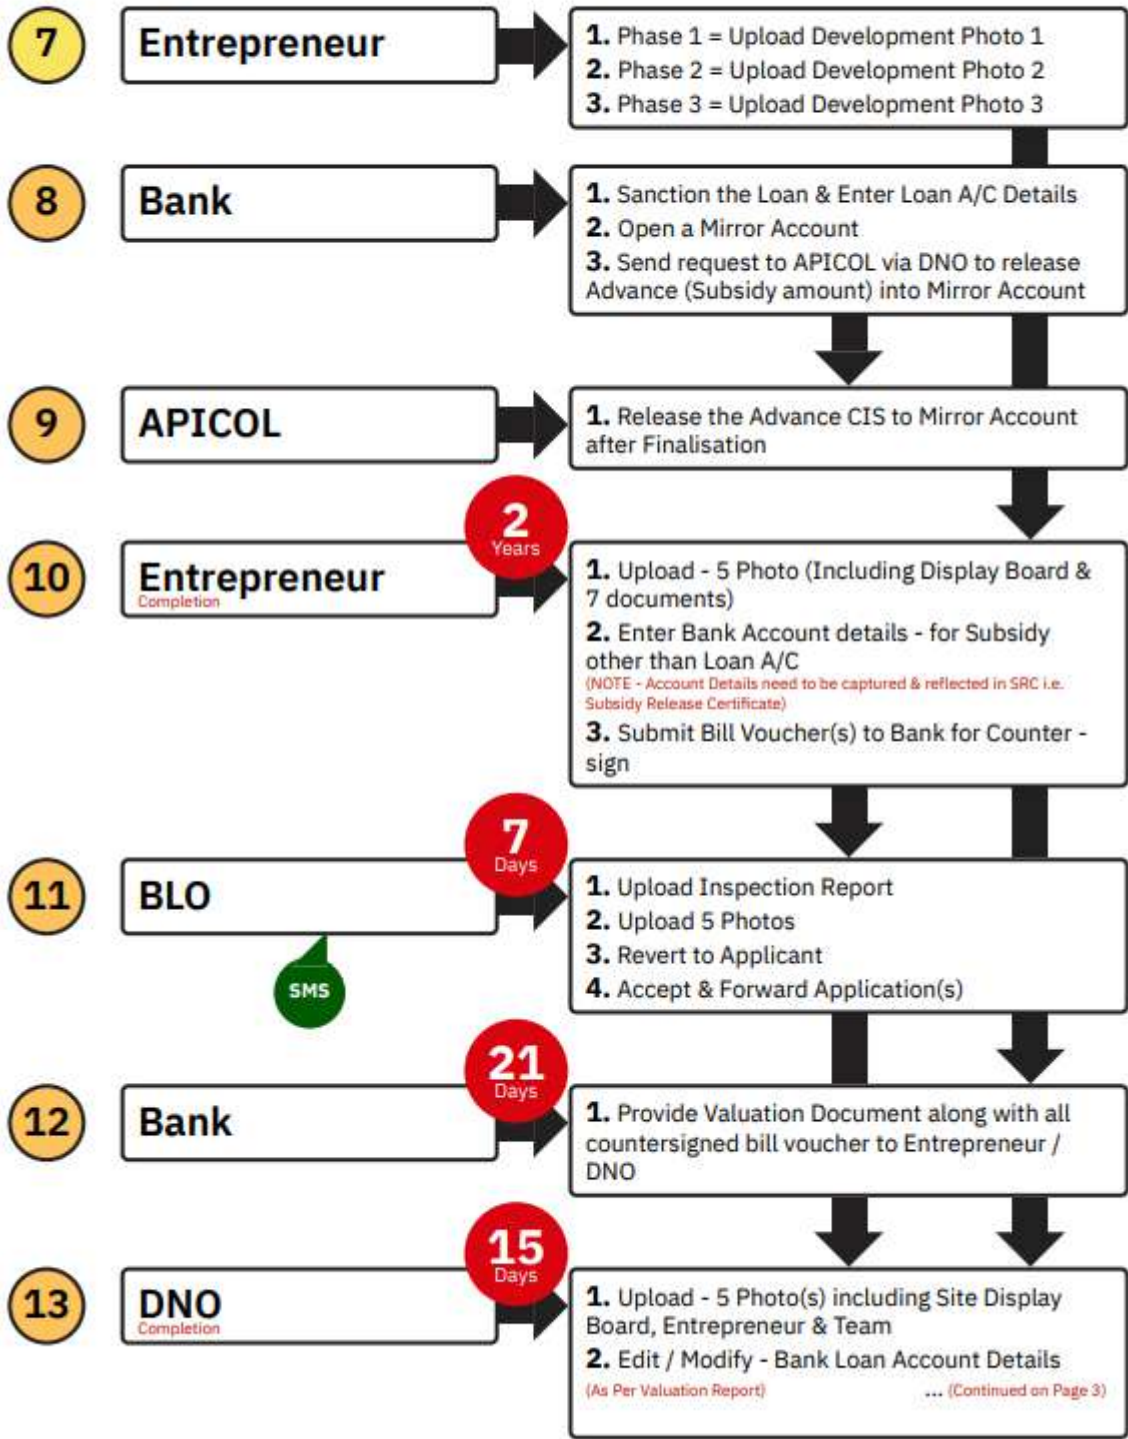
7 Entrepreneur

1. Phase 1 = Upload Development Photo 1
2. Phase 2 = Upload Development Photo 2
3. Phase 3 = Upload Development Photo 3

8 Bank

1. Sanction the Loan & Enter Loan A/C Details
2. Open a Mirror Account
3. Send request to APICOL via DNO to release Advance (Subsidy amount) into Mirror Account

9 APICOL

1. Release the Advance CIS to Mirror Account after Finalisation

10 Entrepreneur
Completion

2 Years

1. Upload - 5 Photo (Including Display Board & 7 documents)
2. Enter Bank Account details - for Subsidy other than Loan A/C
(NOTE - Account Details need to be captured & reflected in SRC i.e. Subsidy Release Certificate)
3. Submit Bill Voucher(s) to Bank for Counter - sign

11 BLO

7 Days

SMS

1. Upload Inspection Report
2. Upload 5 Photos
3. Revert to Applicant
4. Accept & Forward Application(s)

12 Bank

21 Days

1. Provide Valuation Document along with all countersigned bill voucher to Entrepreneur / DNO

13 DNO
Completion

15 Days

1. Upload - 5 Photo(s) including Site Display Board, Entrepreneur & Team
2. Edit / Modify - Bank Loan Account Details
(As Per Valuation Report)
... (Continued on Page 3)